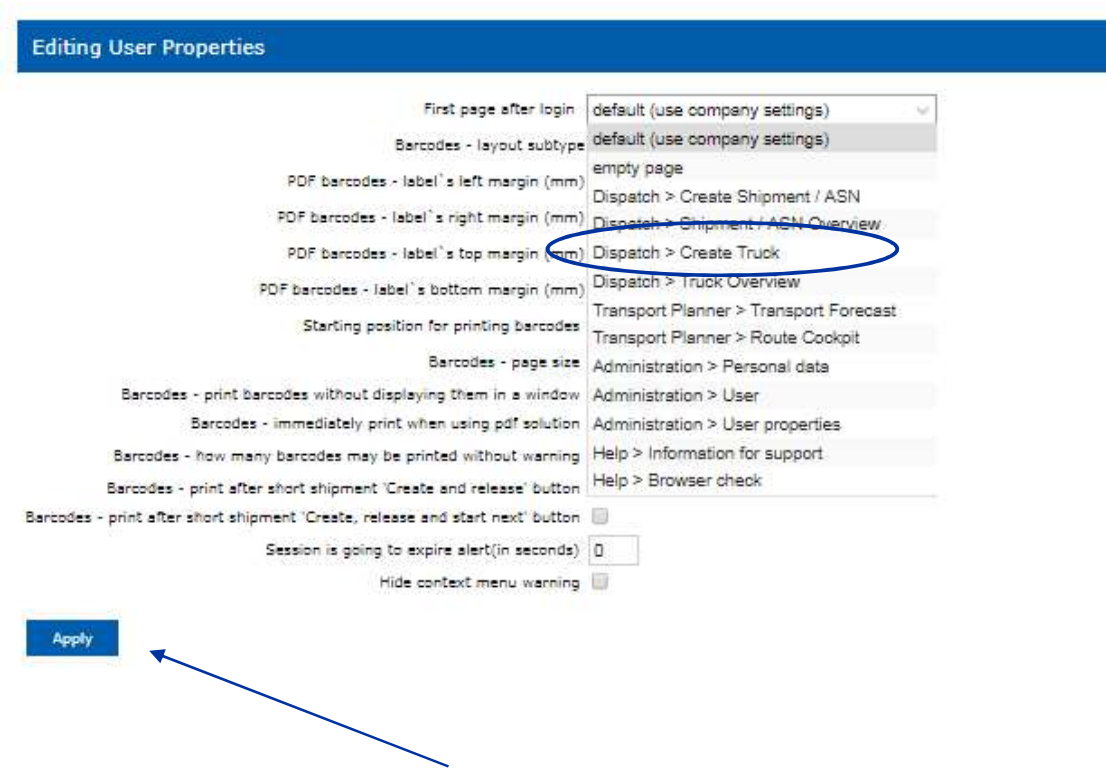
Editing User Properties

First page after login default (use company settings)

Barcodes - layout subtype

PDF barcodes - label`s left margin (mm)

PDF barcodes - label`s right margin (mm)

PDF barcodes - label`s top margin (mm)

PDF barcodes - label`s bottom margin (mm)

Starting position for printing barcodes

Barcodes - page size

Barcodes - print barcodes without displaying them in a window

Barcodes - immediately print when using pdf solution

Barcodes - how many barcodes may be printed without warning

Barcodes - print after short shipment 'Create and release' button

Barcodes - print after short shipment 'Create, release and start next' button

Session is going to expire alert(in seconds) 0

Hide context menu warning

default (use company settings)
empty page
Dispatch > Create Shipment / ASN
Dispatch > Shipment / ASN Overview
Dispatch > Create Truck
Dispatch > Truck Overview
Transport Planner > Transport Forecast
Transport Planner > Route Cockpit
Administration > Personal data
Administration > User
Administration > User properties
Help > Information for support
Help > Browser check

Apply